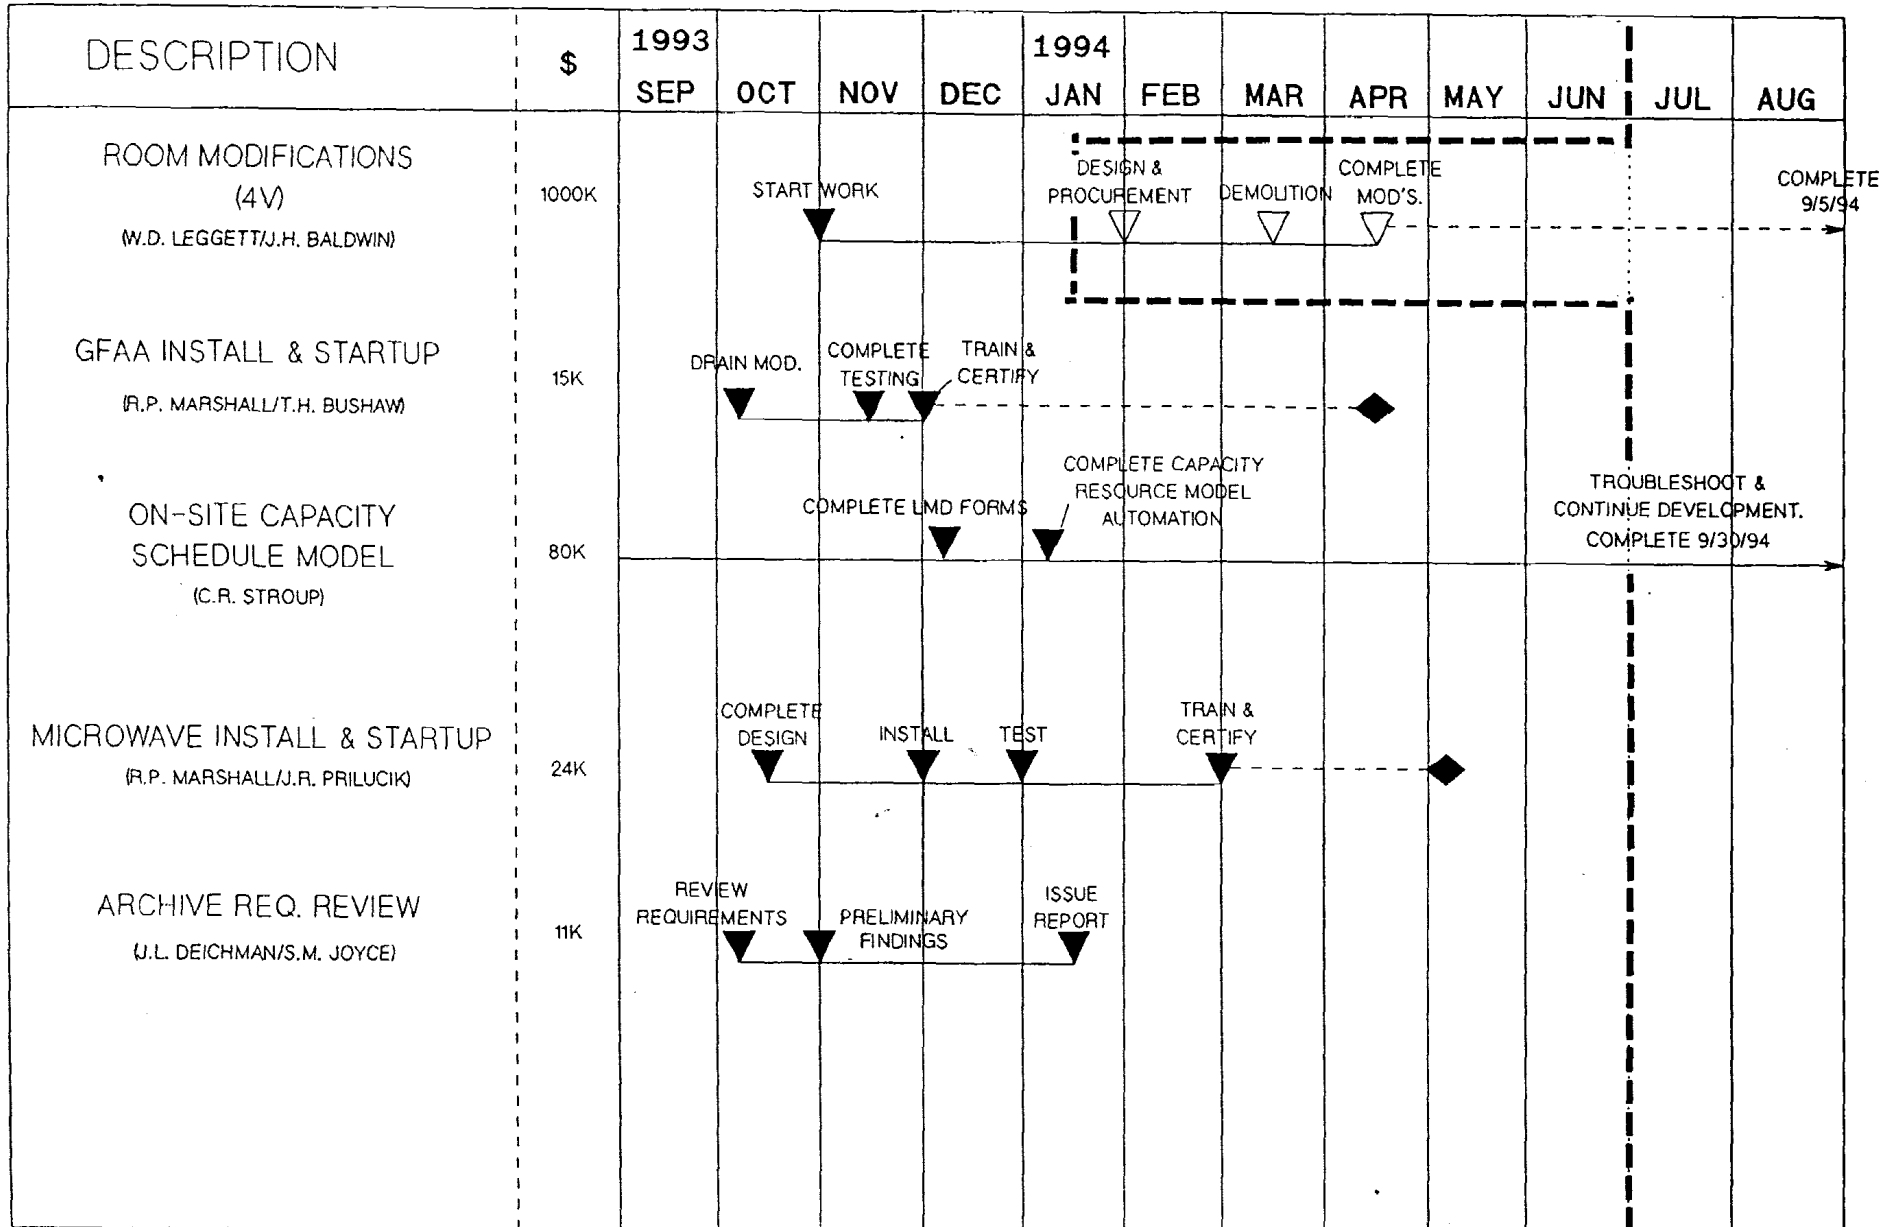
| DESCRIPTION | $ | 1993 SEP | OCT | NOV | DEC | 1994 JAN | FEB | MAR | APR | MAY | JUN | JUL | AUG |
|---|---|---|---|---|---|---|---|---|---|---|---|---|---|

ROOM MODIFICATIONS (4V) (W.D. LEGGETT/J.H. BALDWIN)
1000K
START WORK
DESIGN & PROCUREMENT
DEMOLITION
COMPLETE MOD'S.
COMPLETE 9/5/94

GFAA INSTALL & STARTUP (R.P. MARSHALL/T.H. BUSHAW)
15K
DRAIN MOD.
COMPLETE TESTING
TRAIN & CERTIFY

ON-SITE CAPACITY SCHEDULE MODEL (C.R. STROUP)
80K
COMPLETE LMD FORMS
COMPLETE CAPACITY RESOURCE MODEL AUTOMATION
TROUBLESHOOT & CONTINUE DEVELOPMENT. COMPLETE 9/30/94

MICROWAVE INSTALL & STARTUP (R.P. MARSHALL/J.R. PRILUCIK)
24K
COMPLETE DESIGN
INSTALL
TEST
TRAIN & CERTIFY

ARCHIVE REQ. REVIEW (J.L. DEICHMAN/S.M. JOYCE)
11K
REVIEW REQUIREMENTS
PRELIMINARY FINDINGS
ISSUE REPORT